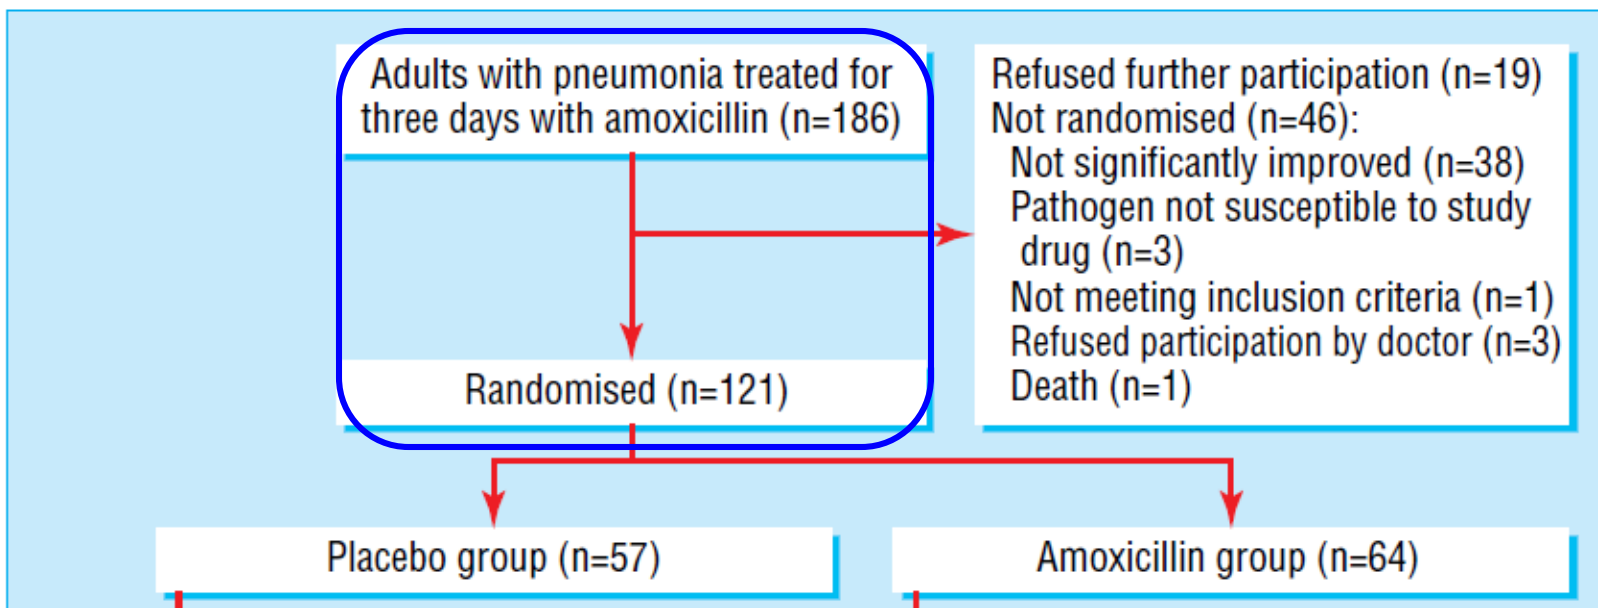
Adults with pneumonia treated for three days with amoxicillin (n=186)

Refused further participation (n=19)
Not randomised (n=46):
Not significantly improved (n=38)
Pathogen not susceptible to study drug (n=3)
Not meeting inclusion criteria (n=1)
Refused participation by doctor (n=3)
Death (n=1)

Randomised (n=121)

Placebo group (n=57)

Amoxicillin group (n=64)